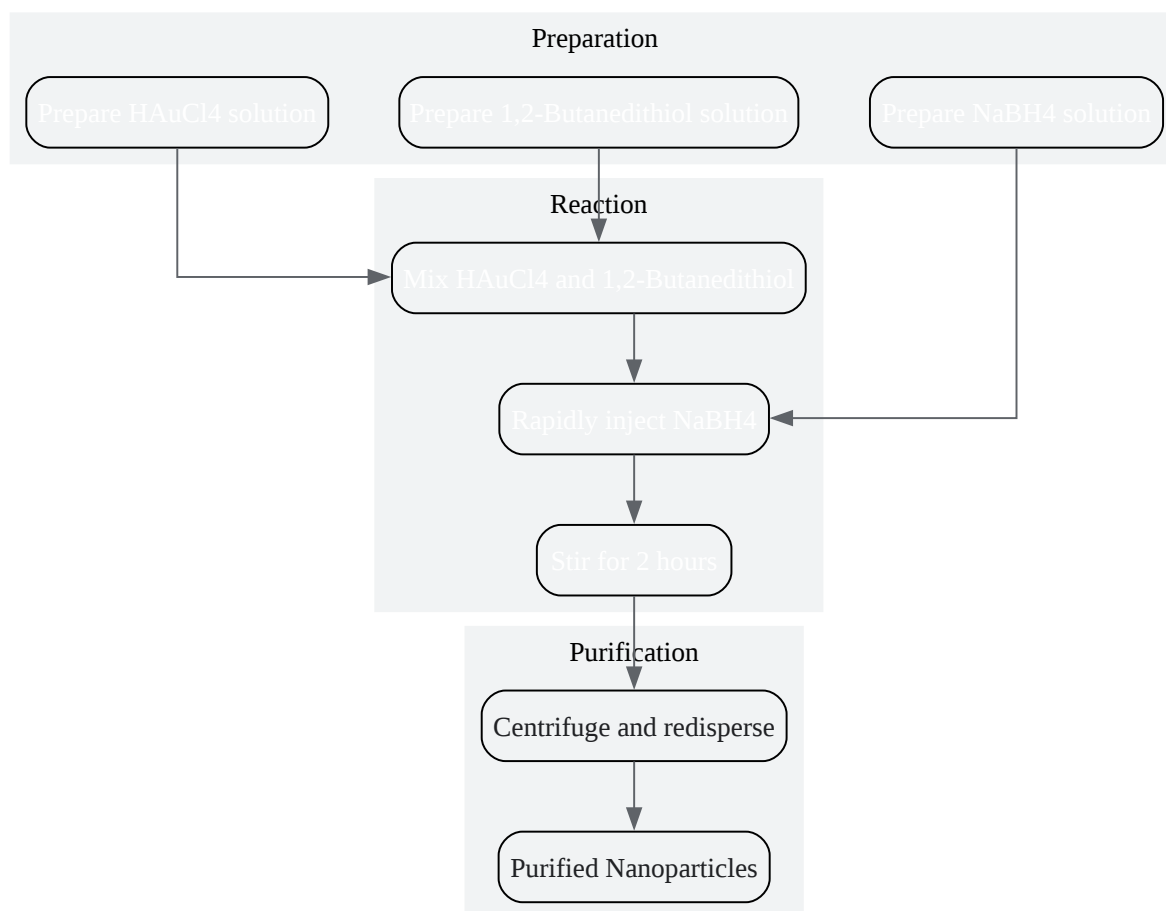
Preparation

Prepare HAuCl4 solution

Prepare 1,2-Butanedithiol solution

Prepare NaBH4 solution

Reaction

Mix HAuCl4 and 1,2-Butanedithiol

Rapidly inject NaBH4

Stir for 2 hours

Purification

Centrifuge and redisperse

Purified Nanoparticles